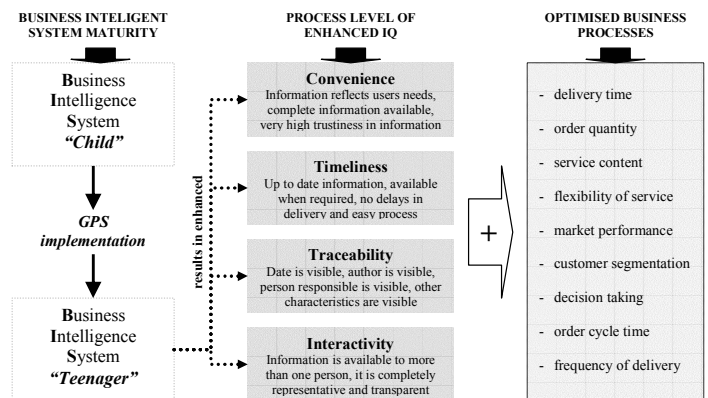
BUSINESS INTELIGENT SYSTEM MATURITY

Business Intelligence System "Child"

GPS implementation

Business Intelligence System "Teenager"

results in enhanced

PROCESS LEVEL OF ENHANCED IQ

Convenience
Information reflects users needs, complete information available, very high trustiness in information

Timeliness
Up to date information, available when required, no delays in delivery and easy process

Traceability
Date is visible, author is visible, person responsible is visible, other characteristics are visible

Interactivity
Information is available to more than one person, it is completely representative and transparent

+

OPTIMISED BUSINESS PROCESSES

- delivery time
- order quantity
- service content
- flexibility of service
- market performance
- customer segmentation
- decision taking
- order cycle time
- frequency of delivery